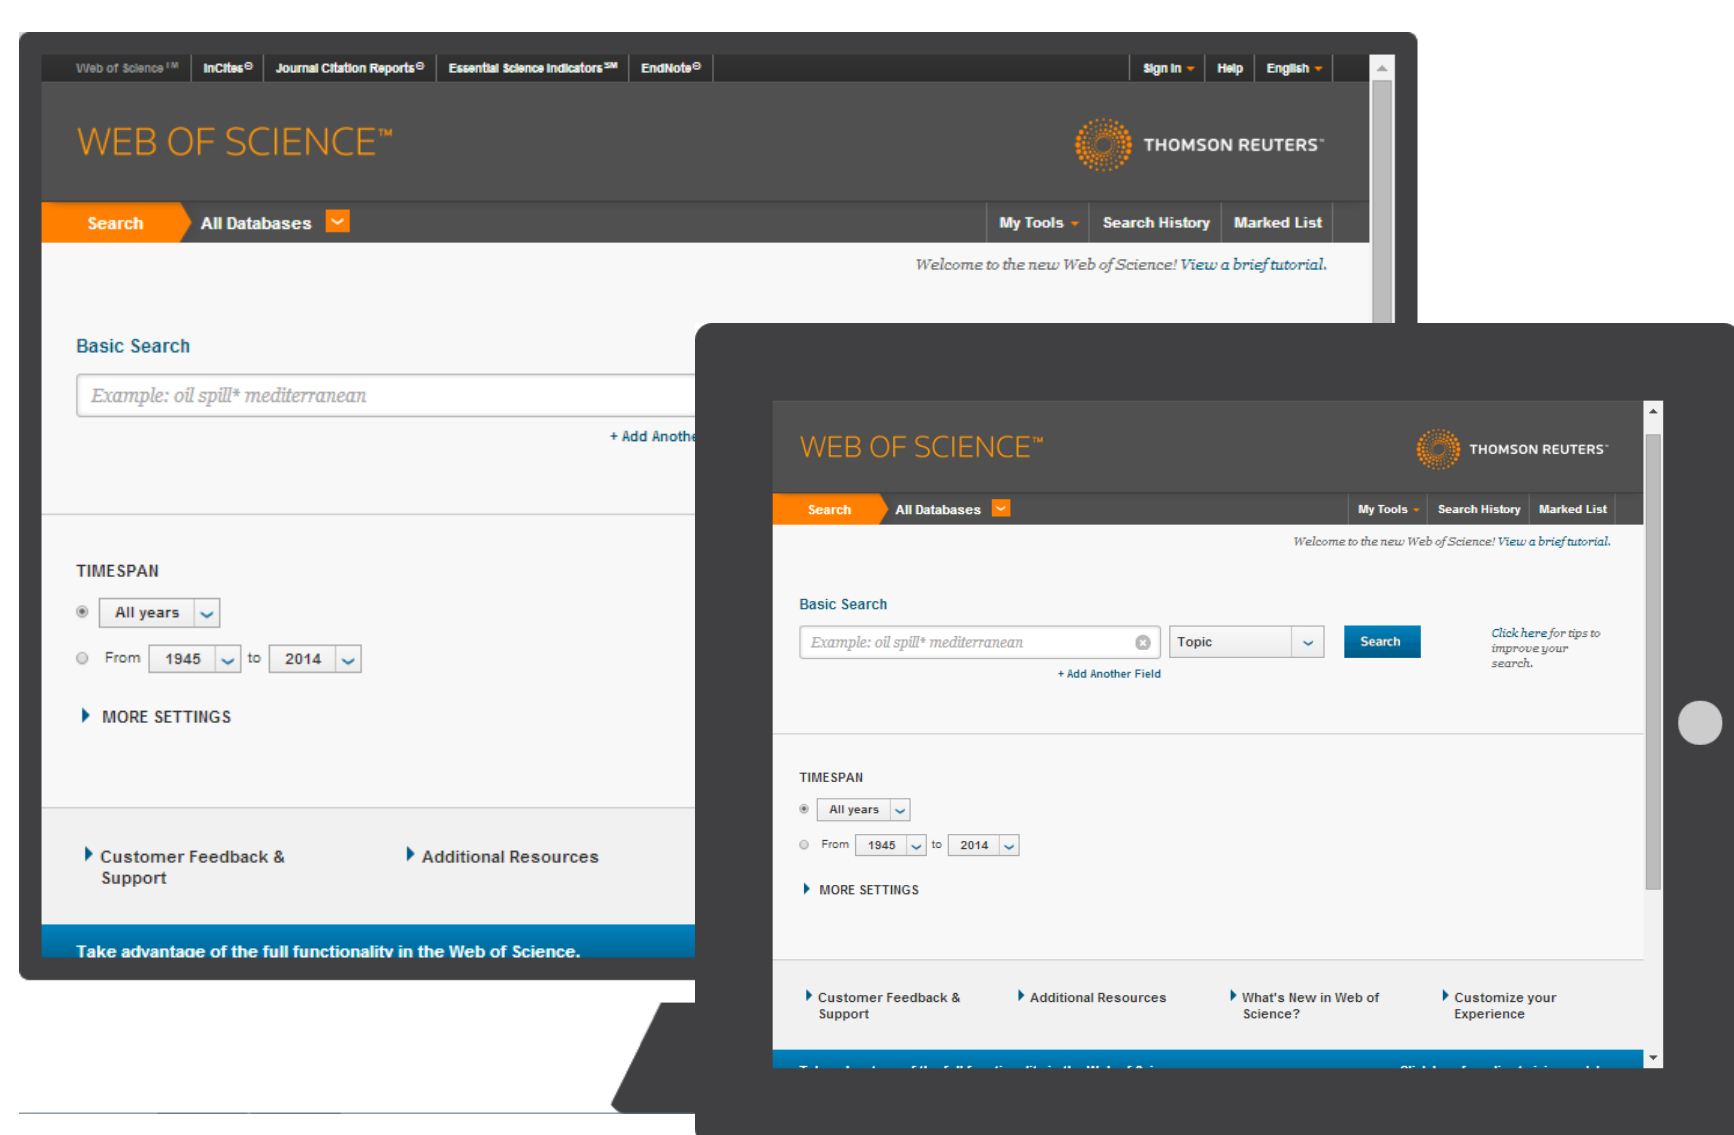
Web of Science℠ | InCites© | Journal Citation Reports© | Essential Science Indicators℠ | EndNote© | Sign In | Help | English

WEB OF SCIENCE™

THOMSON REUTERS™

Search | All Databases | My Tools | Search History | Marked List

Welcome to the new Web of Science! View a brief tutorial.

Basic Search

Example: oil spill* mediterranean

+ Add Anothe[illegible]

TIMESPAN

All years

From 1945 to 2014

MORE SETTINGS

Customer Feedback & Support

Additional Resources

Take advantage of the full functionality in the Web of Science.

WEB OF SCIENCE™

THOMSON REUTERS™

Search | All Databases | My Tools | Search History | Marked List

Welcome to the new Web of Science! View a brief tutorial.

Basic Search

Example: oil spill* mediterranean

Topic

Search

Click here for tips to improve your search.

+ Add Another Field

TIMESPAN

All years

From 1945 to 2014

MORE SETTINGS

Customer Feedback & Support

Additional Resources

What's New in Web of Science?

Customize your Experience

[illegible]